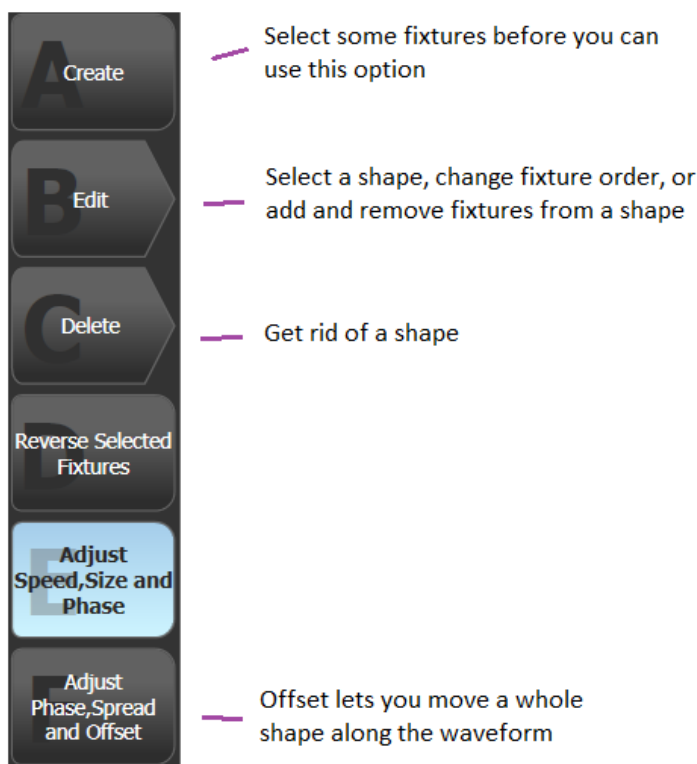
A Create

Select some fixtures before you can use this option

B Edit

Select a shape, change fixture order, or add and remove fixtures from a shape

C Delete

Get rid of a shape

D Reverse Selected Fixtures

E Adjust Speed,Size and Phase

F Adjust Phase,Spread and Offset

Offset lets you move a whole shape along the waveform